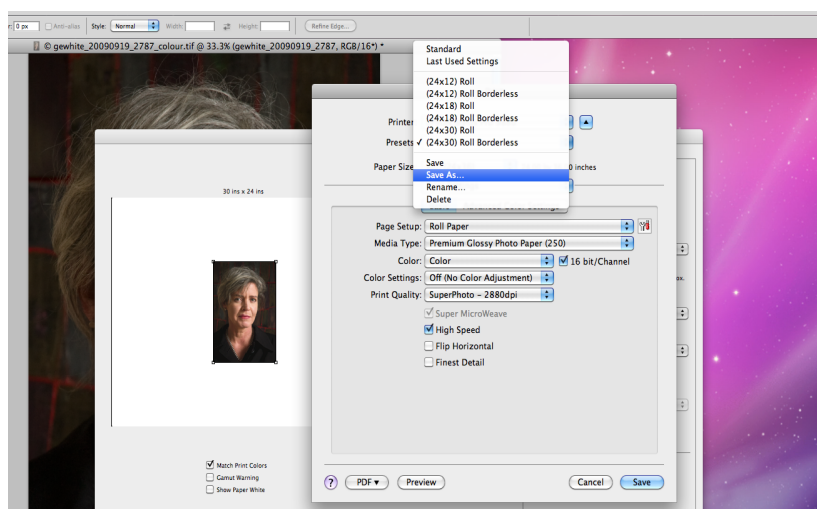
r: 0 px Anti-alias Style: Normal Width: Height: Refine Edge...

© gewhite_20090919_2787_colour.tif @ 33.3% (gewhite_20090919_2787, RGB/16*) *

Standard
Last Used Settings
(24x12) Roll
(24x12) Roll Borderless
(24x18) Roll
(24x18) Roll Borderless
(24x30) Roll
✓ (24x30) Roll Borderless
Save
Save As...
Rename...
Delete

Printer
Presets
Paper Size
0 inches

30 ins x 24 ins

Page Setup: Roll Paper
Media Type: Premium Glossy Photo Paper (250)
Color: Color
16 bit/Channel
Color Settings: Off (No Color Adjustment)
Print Quality: SuperPhoto – 2880dpi
Super MicroWeave
High Speed
Flip Horizontal
Finest Detail

Match Print Colors
Gamut Warning
Show Paper White

?
PDF ▾
Preview
Cancel
Save